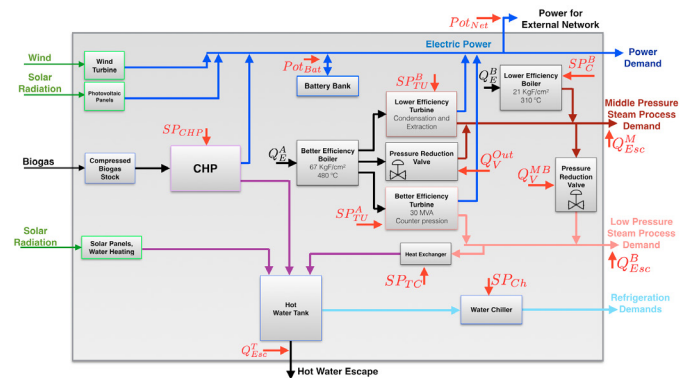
$Pot_{Net}$

Power for External Network

Wind

Solar Radiation

Wind Turbine

Photovoltaic Panels

$Pot_{Bat}$

Electric Power

Power Demand

Battery Bank

$SP^B_{TU}$

$Q^B_E$

Lower Efficiency Boiler
21 KgF/cm²
310 °C

$SP^B_C$

Middle Pressure Steam Process Demand

$Q^M_{Esc}$

$SP_{CHP}$

Lower Efficiency Turbine
Condensation and Extraction

Biogas

Compressed Biogas Stock

CHP

$Q^A_E$

Better Efficiency Boiler
67 KgF/cm²
480 °C

Pressure Reduction Valve

$Q^{Out}_V$

$Q^{MB}_V$

Pressure Reduction Valve

$SP^A_{TU}$

Better Efficiency Turbine
30 MVA
Counter pression

Low Pressure Steam Process Demand

$Q^B_{Esc}$

Solar Radiation

Solar Panels, Water Heating

Heat Exchanger

$SP_{TC}$

$SP_{Ch}$

Hot Water Tank

Water Chiller

Refrigeration Demands

$Q^T_{Esc}$

Hot Water Escape